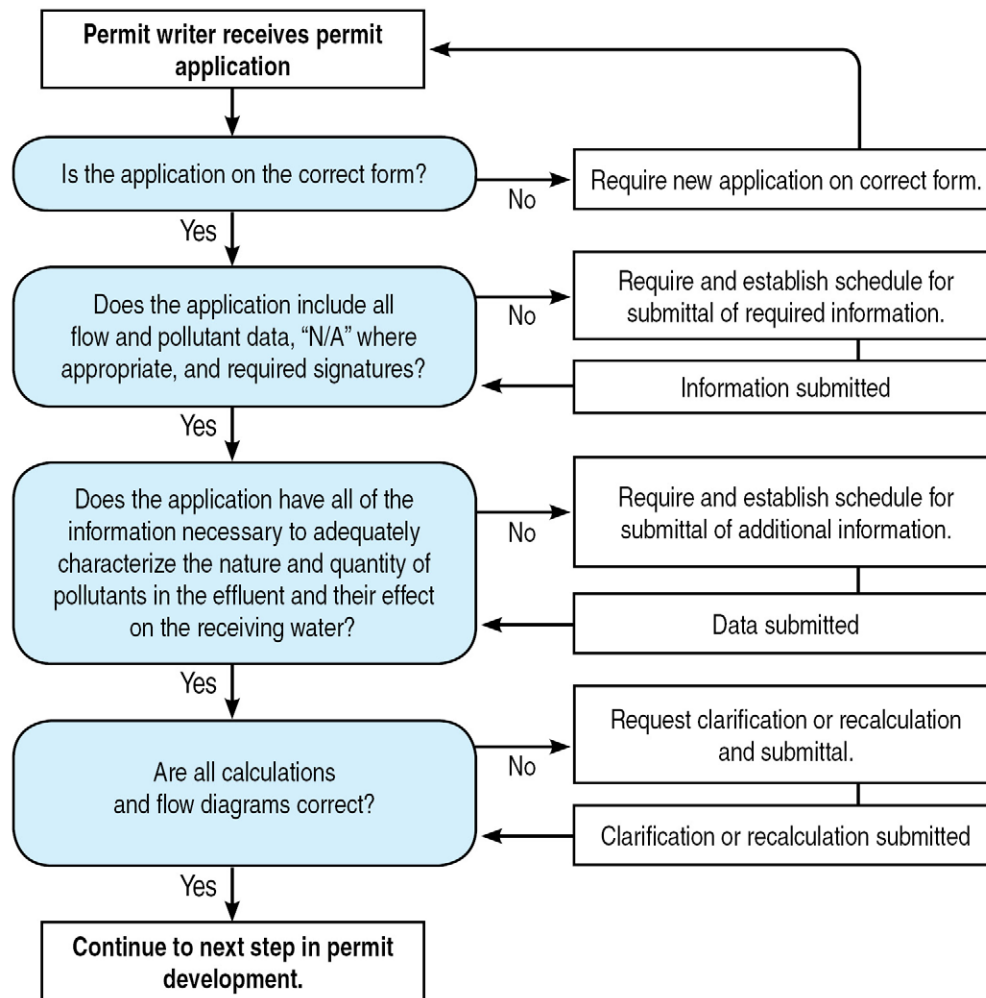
Permit writer receives permit application

Is the application on the correct form?

No

Require new application on correct form.

Yes

Does the application include all flow and pollutant data, "N/A" where appropriate, and required signatures?

No

Require and establish schedule for submittal of required information.

Information submitted

Yes

Does the application have all of the information necessary to adequately characterize the nature and quantity of pollutants in the effluent and their effect on the receiving water?

No

Require and establish schedule for submittal of additional information.

Data submitted

Yes

Are all calculations and flow diagrams correct?

No

Request clarification or recalculation and submittal.

Clarification or recalculation submitted

Yes

Continue to next step in permit development.